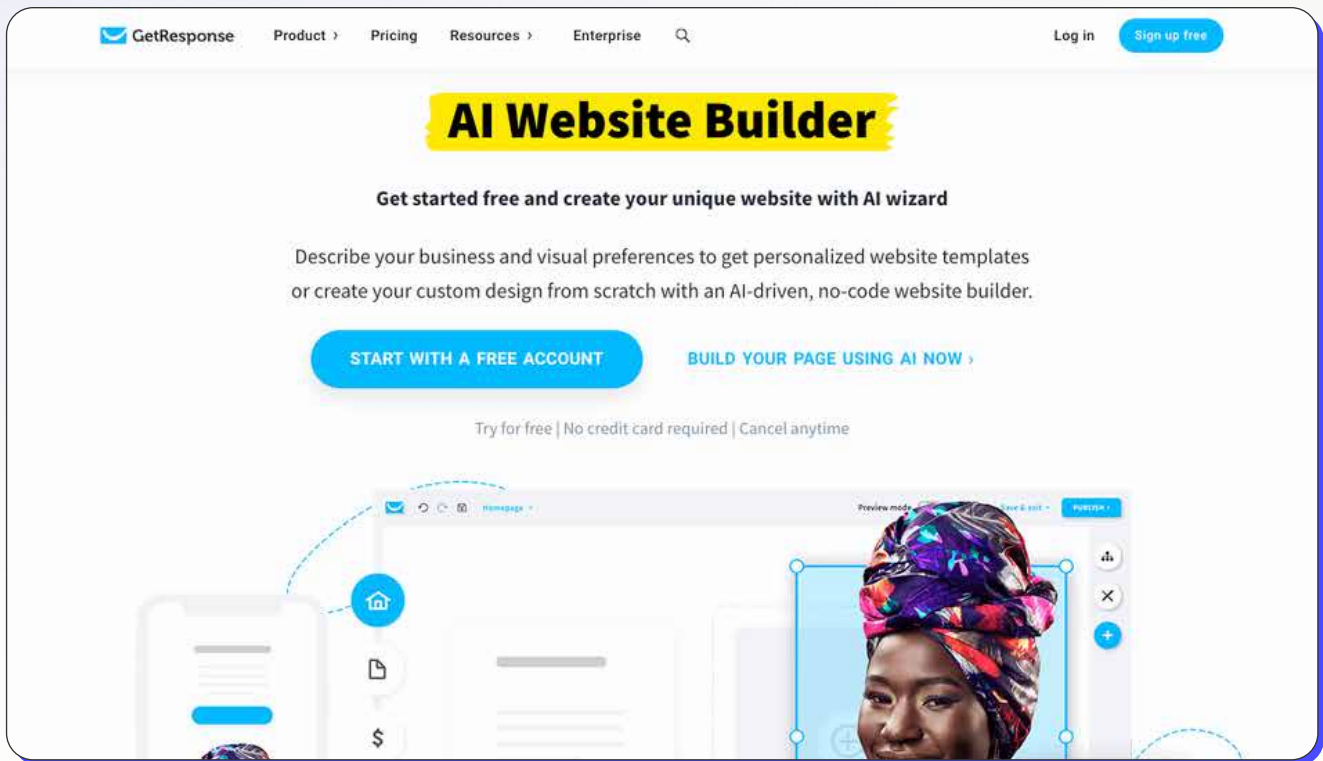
GetResponse Product › Pricing Resources › Enterprise Log in Sign up free

AI Website Builder

Get started free and create your unique website with AI wizard

Describe your business and visual preferences to get personalized website templates or create your custom design from scratch with an AI-driven, no-code website builder.

START WITH A FREE ACCOUNT

BUILD YOUR PAGE USING AI NOW ›

Try for free | No credit card required | Cancel anytime

Homepage

Preview mode

Save & exit

PUBLISH

$